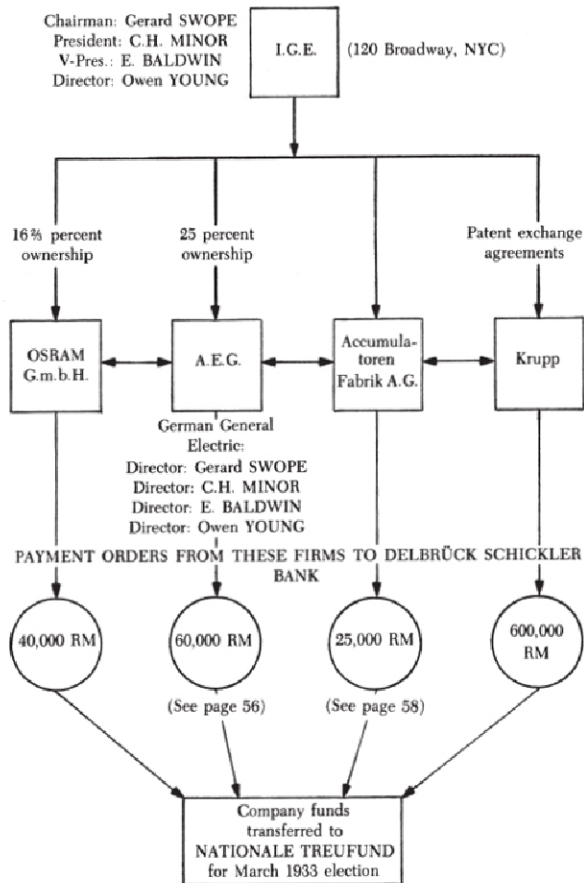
Chairman: Gerard SWOPE
President: C.H. MINOR
V-Pres.: E. BALDWIN
Director: Owen YOUNG

I.G.E.

(120 Broadway, NYC)

16⅔ percent ownership

25 percent ownership

Patent exchange agreements

OSRAM G.m.b.H.

A.E.G.

Accumulatoren Fabrik A.G.

Krupp

German General Electric:
Director: Gerard SWOPE
Director: C.H. MINOR
Director: E. BALDWIN
Director: Owen YOUNG

PAYMENT ORDERS FROM THESE FIRMS TO DELBRÜCK SCHICKLER BANK

40,000 RM

60,000 RM

25,000 RM

600,000 RM

(See page 56)

(See page 58)

Company funds transferred to NATIONALE TREUFUND for March 1933 election